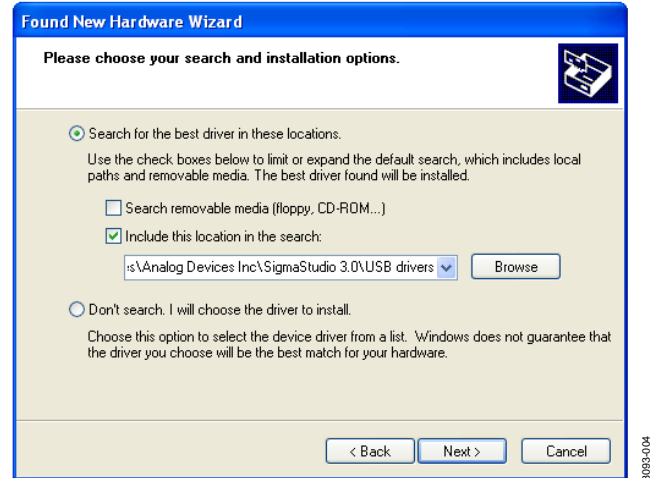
Found New Hardware Wizard

Please choose your search and installation options.

Search for the best driver in these locations.

Use the check boxes below to limit or expand the default search, which includes local paths and removable media. The best driver found will be installed.

Search removable media (floppy, CD-ROM...)

Include this location in the search:

:s\Analog Devices Inc\SigmaStudio 3.0\USB drivers

Browse

Don't search. I will choose the driver to install.

Choose this option to select the device driver from a list. Windows does not guarantee that the driver you choose will be the best match for your hardware.

< Back

Next >

Cancel

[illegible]093-004